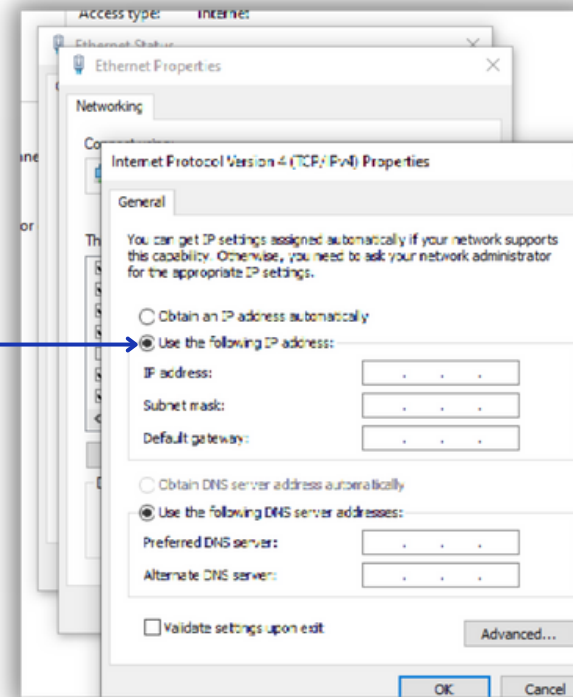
Access type: Internet

Ethernet Status

Ethernet Properties

Networking

Connect using:

ne

or

Th

D

Internet Protocol Version 4 (TCP/IPv4) Properties

General

You can get IP settings assigned automatically if your network supports this capability. Otherwise, you need to ask your network administrator for the appropriate IP settings.

Obtain an IP address automatically

Use the following IP address:

IP address: . . .

Subnet mask: . . .

Default gateway: . . .

Obtain DNS server address automatically

Use the following DNS server addresses:

Preferred DNS server: . . .

Alternate DNS server: . . .

Validate settings upon exit

Advanced...

OK

Cancel